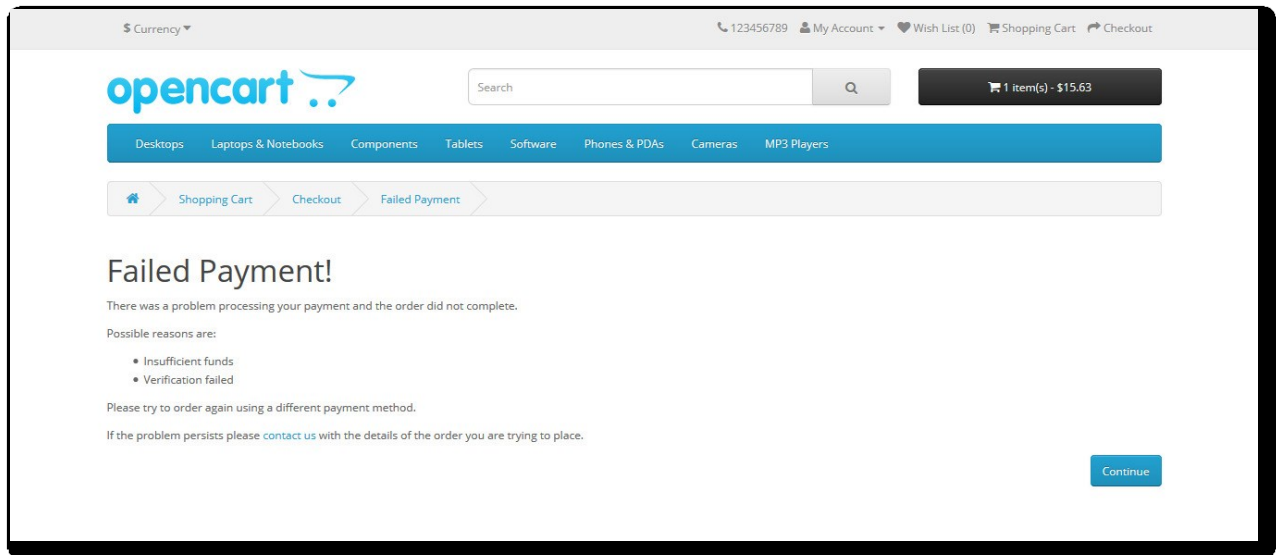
$ Currency

123456789 My Account Wish List (0) Shopping Cart Checkout

opencart

Search

1 item(s) - $15.63

Desktops Laptops & Notebooks Components Tablets Software Phones & PDAs Cameras MP3 Players

Shopping Cart Checkout Failed Payment

Failed Payment!

There was a problem processing your payment and the order did not complete.

Possible reasons are:

- Insufficient funds
- Verification failed

Please try to order again using a different payment method.

If the problem persists please contact us with the details of the order you are trying to place.

Continue